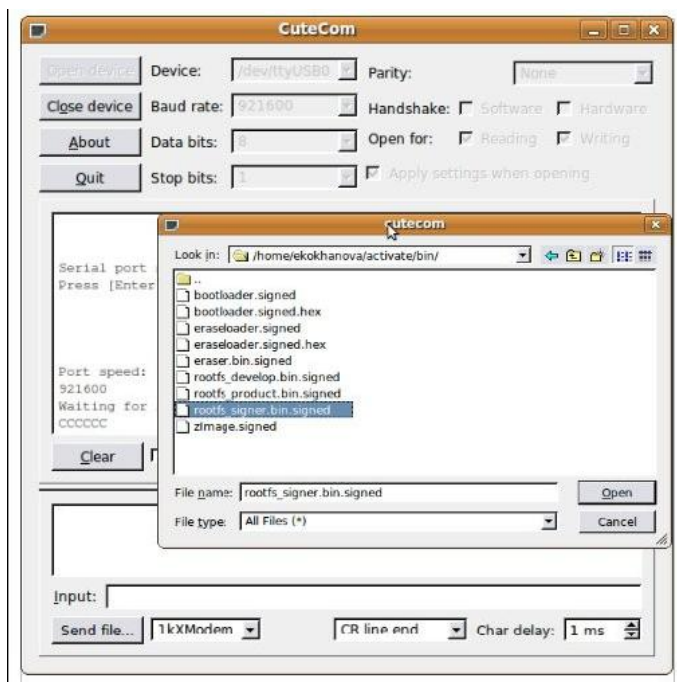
CuteCom

Open device Device: /dev/ttyUSB0 Parity: None

Close device Baud rate: 921600 Handshake: Software Hardware

About Data bits: 8 Open for: Reading Writing

Quit Stop bits: 1 Apply settings when opening

Serial port
Press [Enter

Port speed:
921600
Waiting for
CCCCCC

Clear

cutecom

Look in: /home/ekokhanova/activate/bin/

..
bootloader.signed
bootloader.signed.hex
eraseloader.signed
eraseloader.signed.hex
eraser.bin.signed
rootfs_develop.bin.signed
rootfs_product.bin.signed
rootfs_signer.bin.signed
zImage.signed

File name: rootfs_signer.bin.signed Open

File type: All Files (*) Cancel

Input:

Send file... 1kXModem CR line end Char delay: 1 ms